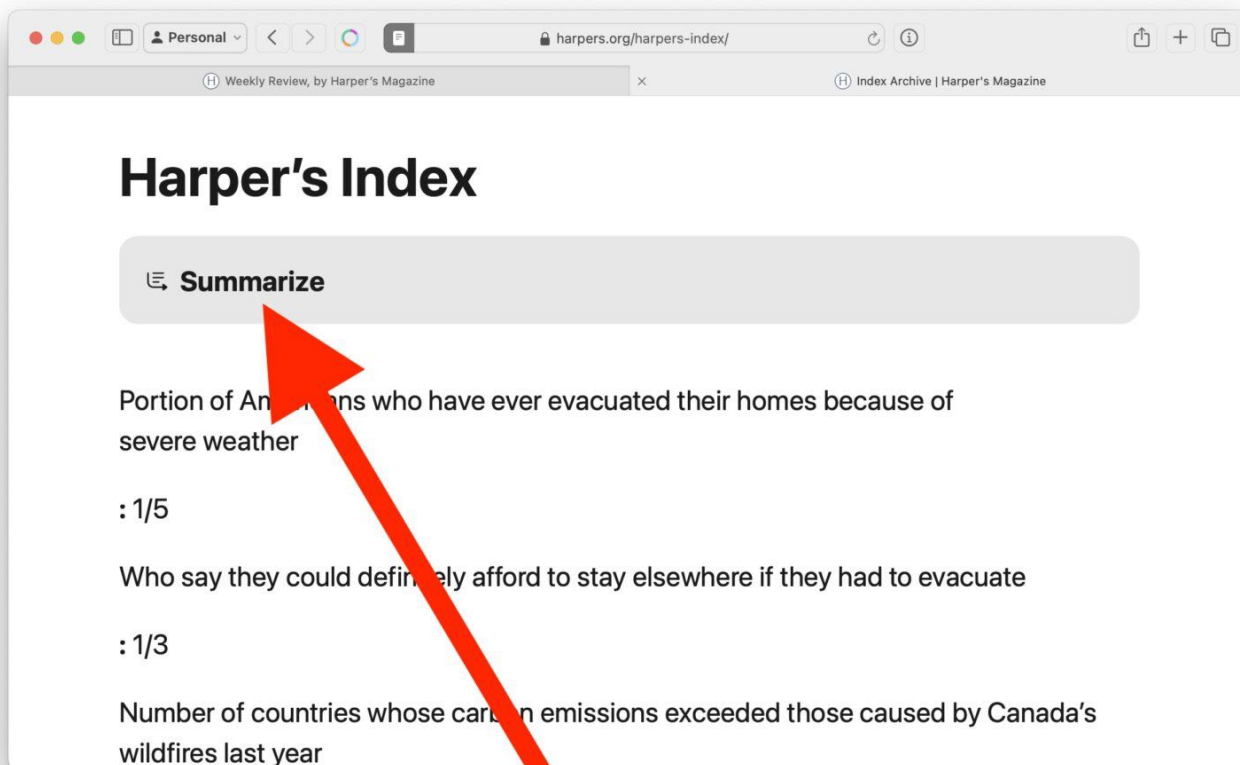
Personal

harpers.org/harpers-index/

Weekly Review, by Harper's Magazine

×

Index Archive | Harper's Magazine

Harper's Index

Summarize

Portion of Am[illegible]ns who have ever evacuated their homes because of severe weather

: 1/5

Who say they could defin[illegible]ely afford to stay elsewhere if they had to evacuate

: 1/3

Number of countries whose car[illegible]n emissions exceeded those caused by Canada's wildfires last year